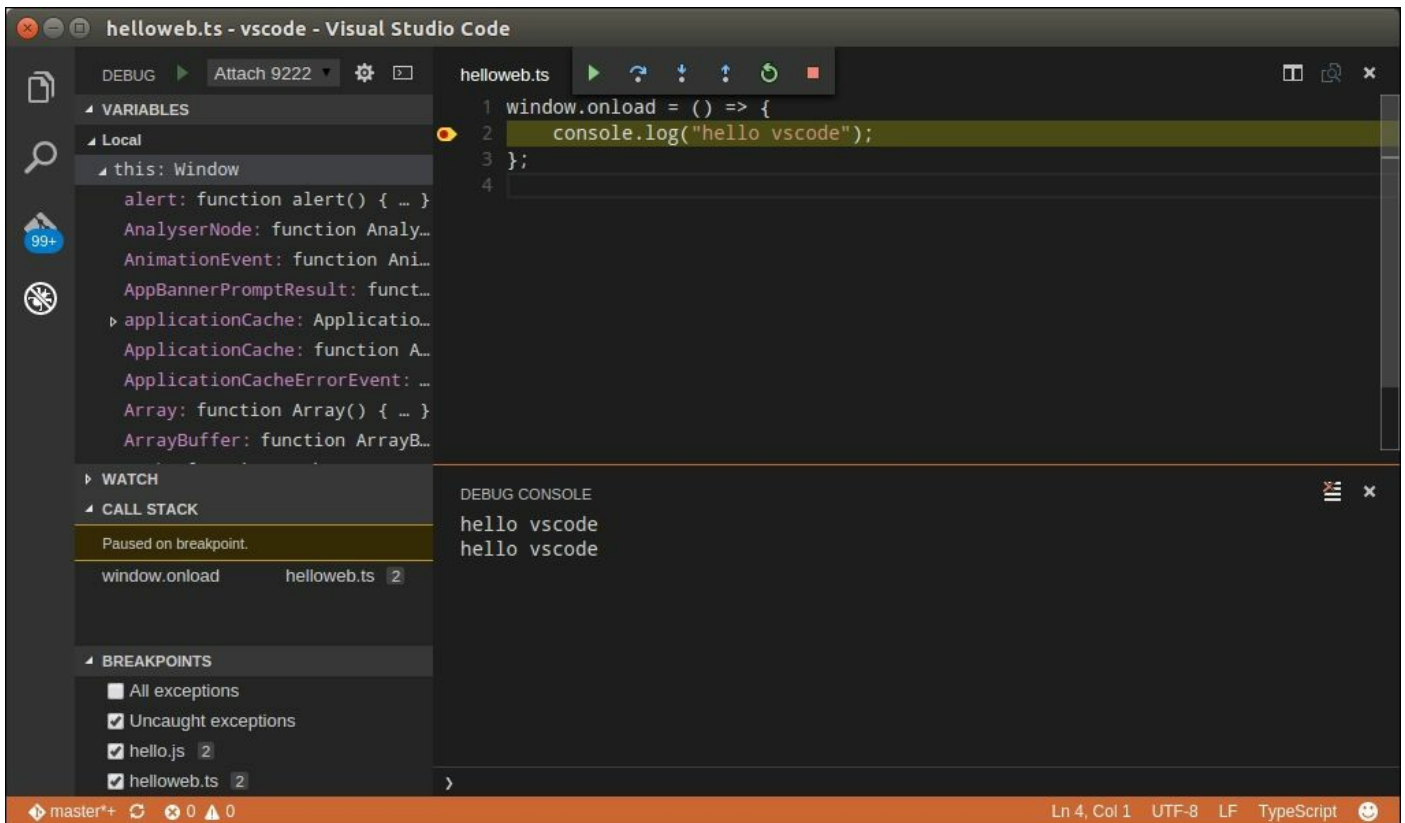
helloweb.ts - vscode - Visual Studio Code

99+

DEBUG Attach 9222

VARIABLES
Local
this: Window
alert: function alert() { … }
AnalyserNode: function Analy…
AnimationEvent: function Ani…
AppBannerPromptResult: funct…
applicationCache: Applicatio…
ApplicationCache: function A…
ApplicationCacheErrorEvent: …
Array: function Array() { … }
ArrayBuffer: function ArrayB…

WATCH
CALL STACK
Paused on breakpoint.
window.onload helloweb.ts 2

BREAKPOINTS
All exceptions
Uncaught exceptions
hello.js 2
helloweb.ts 2

helloweb.ts

1 window.onload = () => {
2 console.log("hello vscode");
3 };
4

DEBUG CONSOLE
hello vscode
hello vscode

›

master*+ 0 0
Ln 4, Col 1 UTF-8 LF TypeScript